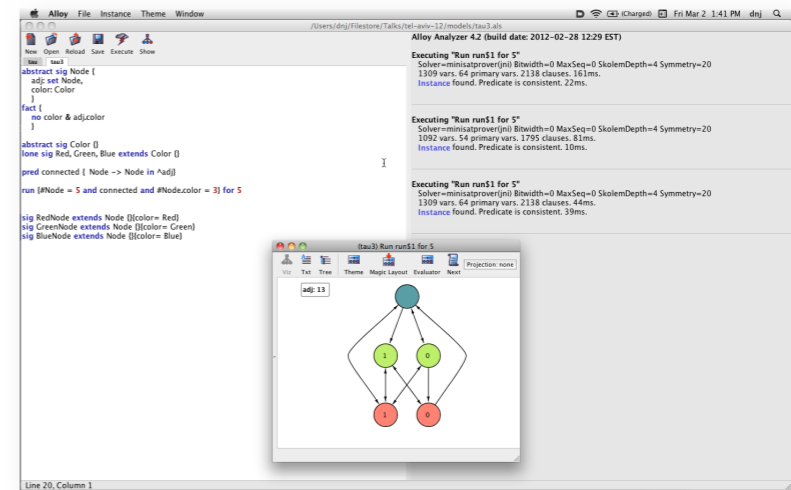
Alloy File Instance Theme Window

(Charged) Fri Mar 2 1:41 PM dnj

/Users/dnj/Filestore/Talks/tel-aviv-12/models/tau3.als

New Open Reload Save Execute Show

tau tau3

abstract sig Node {
adj: set Node,
color: Color
}
fact {
no color & adj.color
}

abstract sig Color {}
lone sig Red, Green, Blue extends Color {}

pred connected { Node -> Node in ^adj}

run {#Node = 5 and connected and #Node.color = 3} for 5

sig RedNode extends Node {}{color= Red}
sig GreenNode extends Node {}{color= Green}
sig BlueNode extends Node {}{color= Blue}

Line 20, Column 1

Alloy Analyzer 4.2 (build date: 2012-02-28 12:29 EST)

Executing "Run run$1 for 5"
Solver=minisatprover(jni) Bitwidth=0 MaxSeq=0 SkolemDepth=4 Symmetry=20
1309 vars. 64 primary vars. 2138 clauses. 161ms.
Instance found. Predicate is consistent. 22ms.

Executing "Run run$1 for 5"
Solver=minisatprover(jni) Bitwidth=0 MaxSeq=0 SkolemDepth=4 Symmetry=20
1092 vars. 54 primary vars. 1795 clauses. 81ms.
Instance found. Predicate is consistent. 10ms.

Executing "Run run$1 for 5"
Solver=minisatprover(jni) Bitwidth=0 MaxSeq=0 SkolemDepth=4 Symmetry=20
1309 vars. 64 primary vars. 2138 clauses. 44ms.
Instance found. Predicate is consistent. 39ms.

(tau3) Run run$1 for 5

Viz Txt Tree Theme Magic Layout Evaluator Next Projection: none

adj: 13

1 0

1 0